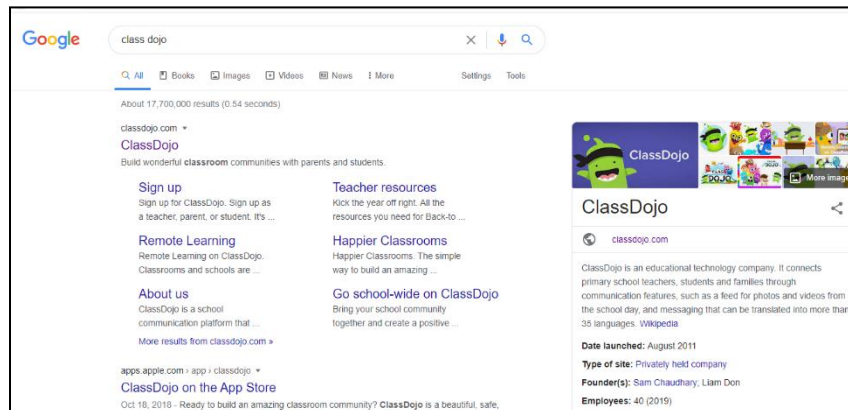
Google

class dojo

All Books Images Videos News More Settings Tools

About 17,700,000 results (0.54 seconds)

classdojo.com

ClassDojo

Build wonderful classroom communities with parents and students.

Sign up
Sign up for ClassDojo. Sign up as a teacher, parent, or student. It's ...

Teacher resources
Kick the year off right. All the resources you need for Back-to ...

Remote Learning
Remote Learning on ClassDojo. Classrooms and schools are ...

Happier Classrooms
Happier Classrooms. The simple way to build an amazing ...

About us
ClassDojo is a school communication platform that ...

Go school-wide on ClassDojo
Bring your school community together and create a positive ...

More results from classdojo.com »

apps.apple.com › app › classdojo

ClassDojo on the App Store

Oct 18, 2018 - Ready to build an amazing classroom community? ClassDojo is a beautiful, safe,

ClassDojo

More images

ClassDojo

classdojo.com

ClassDojo is an educational technology company. It connects primary school teachers, students and families through communication features, such as a feed for photos and videos from the school day, and messaging that can be translated into more than 35 languages. Wikipedia

Date launched: August 2011

Type of site: Privately held company

Founder(s): Sam Chaudhary, Liam Don

Employees: 40 (2019)